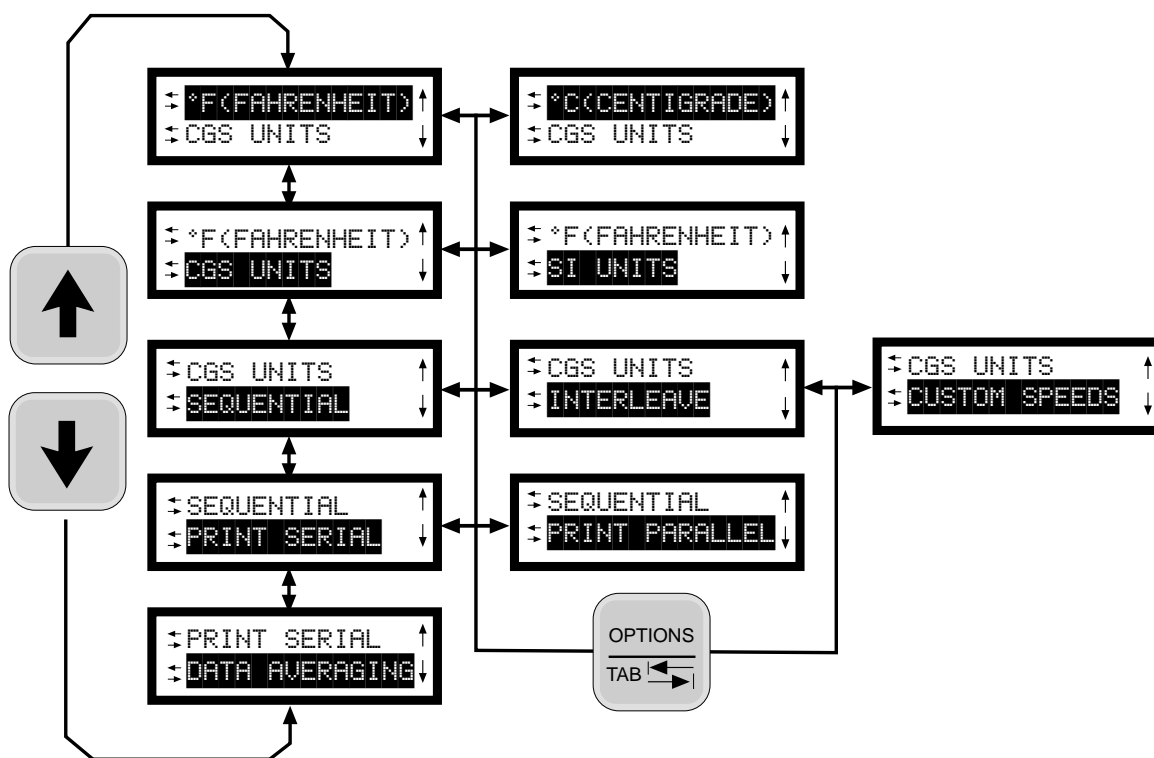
°F(FAHRENHEIT)
CGS UNITS

°C(CENTIGRADE)
CGS UNITS

°F(FAHRENHEIT)
CGS UNITS

°F(FAHRENHEIT)
SI UNITS

CGS UNITS
SEQUENTIAL

CGS UNITS
INTERLEAVE

CGS UNITS
CUSTOM SPEEDS

SEQUENTIAL
PRINT SERIAL

SEQUENTIAL
PRINT PARALLEL

PRINT SERIAL
DATA AVERAGING

OPTIONS
TAB